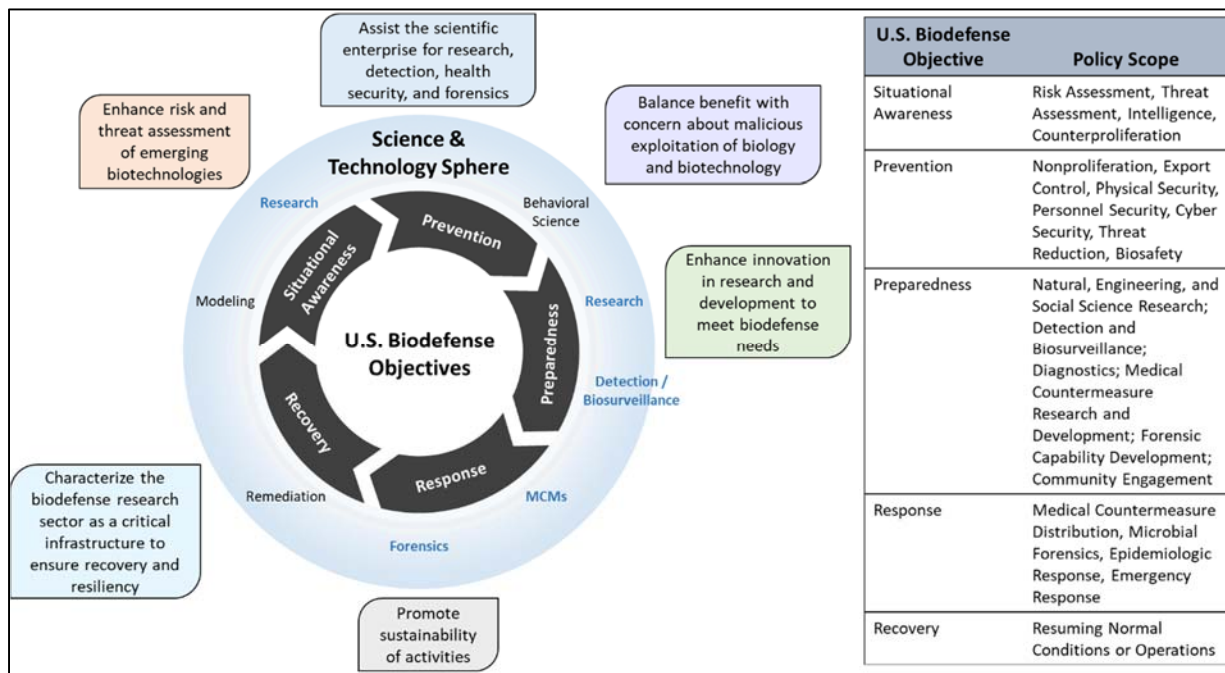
Assist the scientific enterprise for research, detection, health security, and forensics

Enhance risk and threat assessment of emerging biotechnologies

Balance benefit with concern about malicious exploitation of biology and biotechnology

Science & Technology Sphere

Research

Behavioral Science

Prevention

Situational Awareness

Modeling

Enhance innovation in research and development to meet biodefense needs

Research

U.S. Biodefense Objectives

Preparedness

Detection / Biosurveillance

Recovery

Response

Characterize the biodefense research sector as a critical infrastructure to ensure recovery and resiliency

Remediation

MCMs

Forensics

Promote sustainability of activities

| U.S. Biodefense Objective | Policy Scope |
|---|---|
| Situational Awareness | Risk Assessment, Threat Assessment, Intelligence, Counterproliferation |
| Prevention | Nonproliferation, Export Control, Physical Security, Personnel Security, Cyber Security, Threat Reduction, Biosafety |
| Preparedness | Natural, Engineering, and Social Science Research; Detection and Biosurveillance; Diagnostics; Medical Countermeasure Research and Development; Forensic Capability Development; Community Engagement |
| Response | Medical Countermeasure Distribution, Microbial Forensics, Epidemiologic Response, Emergency Response |
| Recovery | Resuming Normal Conditions or Operations |